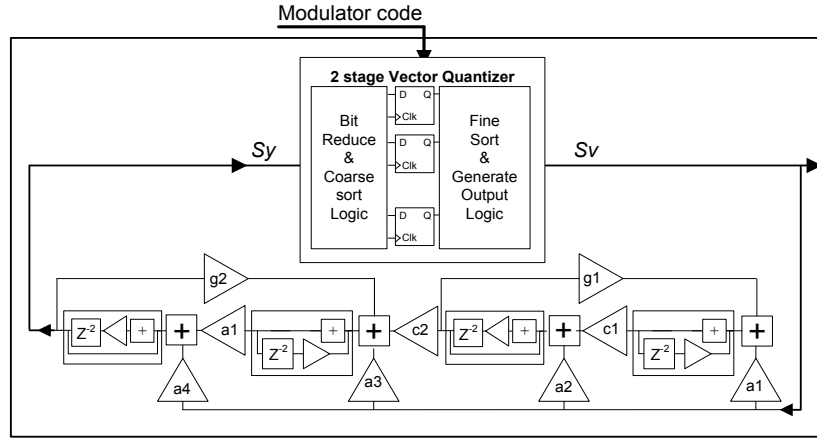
Modulator code

2 stage Vector Quantizer

Bit Reduce & Coarse sort Logic

D Q Clk

D Q Clk

D Q Clk

Fine Sort & Generate Output Logic

Sy

Sv

g2

g1

$Z^{-2}$ + + a1 + $Z^{-2}$ + c2 $Z^{-2}$ + + c1 + $Z^{-2}$ +

a4

a3

a2

a1